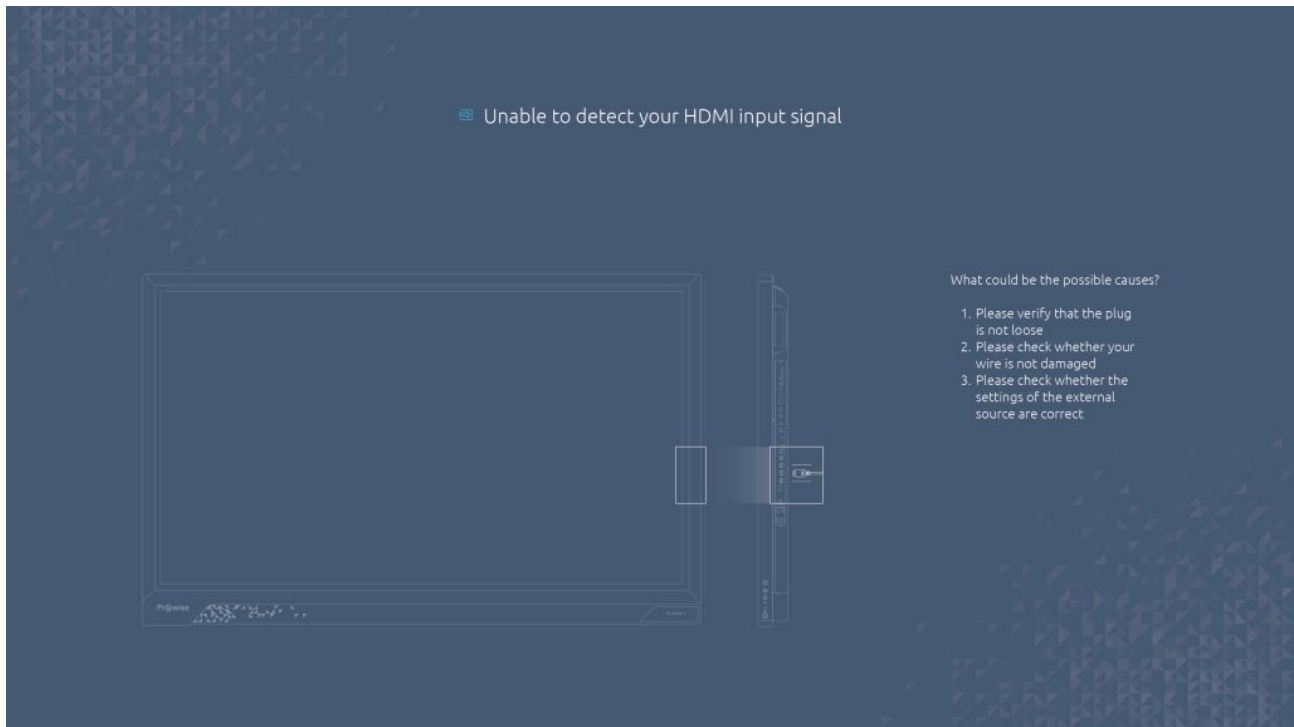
Unable to detect your HDMI input signal

What could be the possible causes?

1. Please verify that the plug is not loose
2. Please check whether your wire is not damaged
3. Please check whether the settings of the external source are correct

Prowise